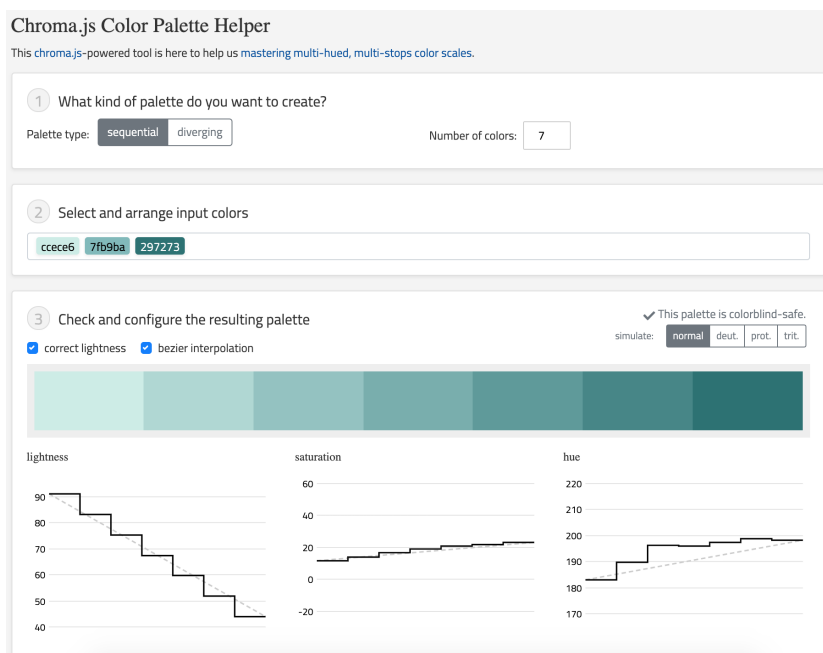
Chroma.js Color Palette Helper

This chroma.js-powered tool is here to help us mastering multi-hued, multi-stops color scales.

1 What kind of palette do you want to create?

Palette type: sequential diverging

Number of colors: 7

2 Select and arrange input colors

ccece6 7fb9ba 297273

3 Check and configure the resulting palette

This palette is colorblind-safe.

simulate: normal deut. prot. trit.

correct lightness bezier interpolation

lightness

90
80
70
60
50
40

saturation

60
40
20
0
-20

hue

220
210
200
190
180
170